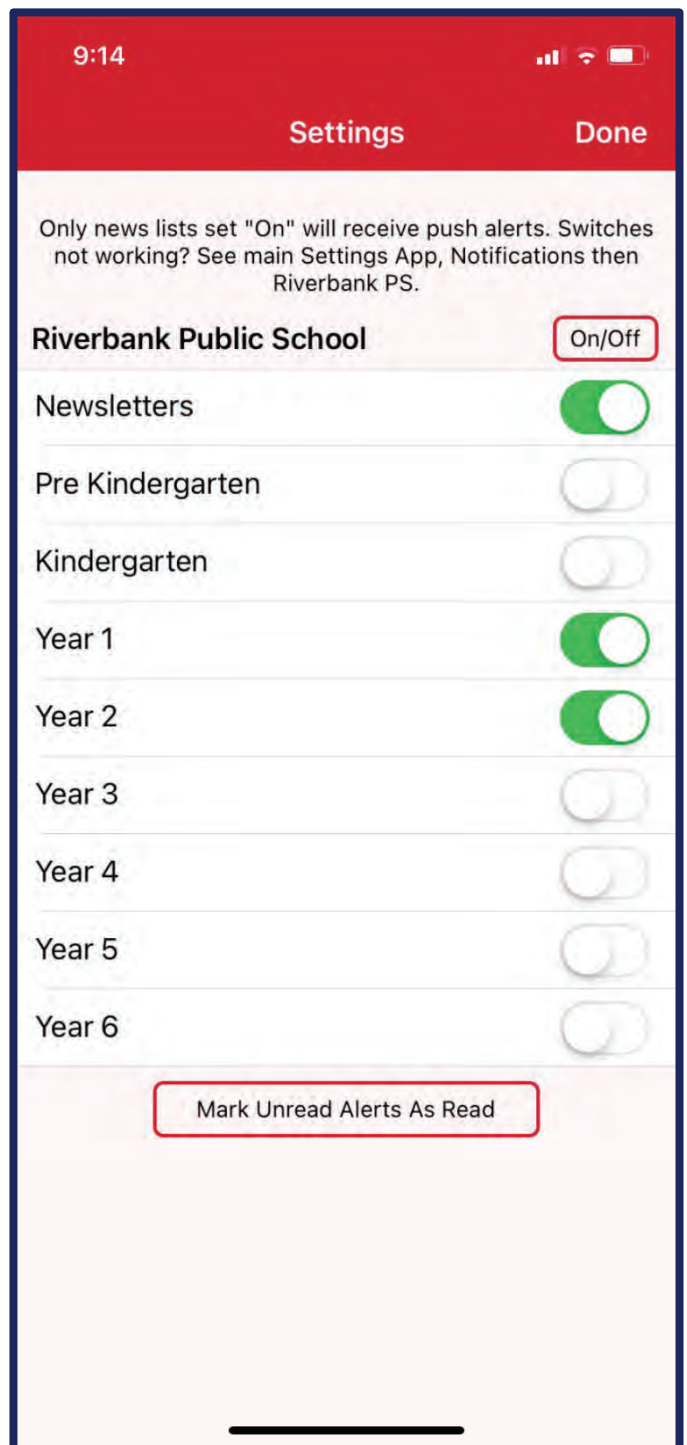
9:14

Settings

Done

Only news lists set "On" will receive push alerts. Switches not working? See main Settings App, Notifications then Riverbank PS.

Riverbank Public School

On/Off

Newsletters

Pre Kindergarten

Kindergarten

Year 1

Year 2

Year 3

Year 4

Year 5

Year 6

Mark Unread Alerts As Read